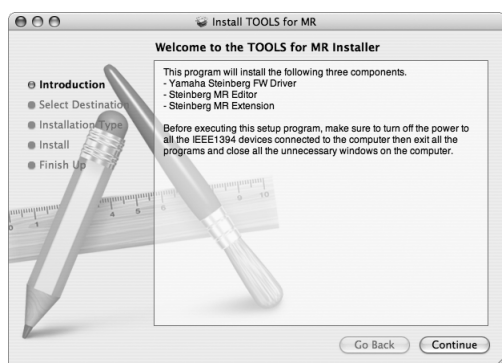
Install TOOLS for MR

Welcome to the TOOLS for MR Installer

Introduction
Select Destination
Installation Type
Install
Finish Up

This program will install the following three components.
- Yamaha Steinberg FW Driver
- Steinberg MR Editor
- Steinberg MR Extension

Before executing this setup program, make sure to turn off the power to all the IEEE1394 devices connected to the computer then exit all the programs and close all the unnecessary windows on the computer.

Go Back
Continue